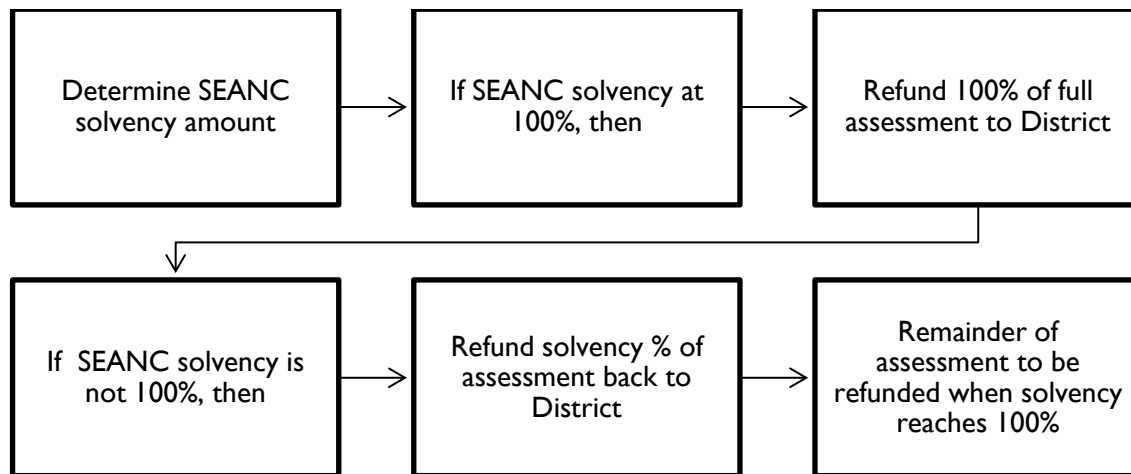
Determine SEANC solvency amount

If SEANC solvency at 100%, then

Refund 100% of full assessment to District

If SEANC solvency is not 100%, then

Refund solvency % of assessment back to District

Remainder of assessment to be refunded when solvency reaches 100%